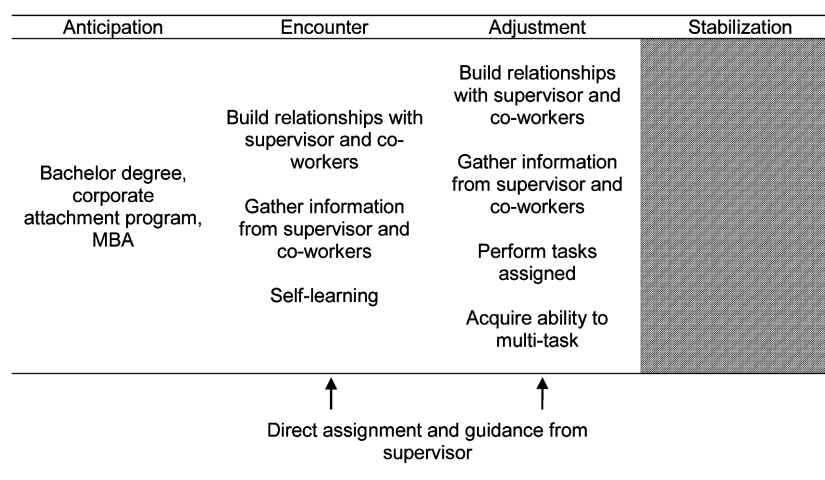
| Anticipation | Encounter | Adjustment | Stabilization |
|---|---|---|---|
| Bachelor degree, corporate attachment program, MBA | Build relationships with supervisor and co-workers<br><br>Gather information from supervisor and co-workers<br><br>Self-learning | Build relationships with supervisor and co-workers<br><br>Gather information from supervisor and co-workers<br><br>Perform tasks assigned<br><br>Acquire ability to multi-task | |

Direct assignment and guidance from supervisor